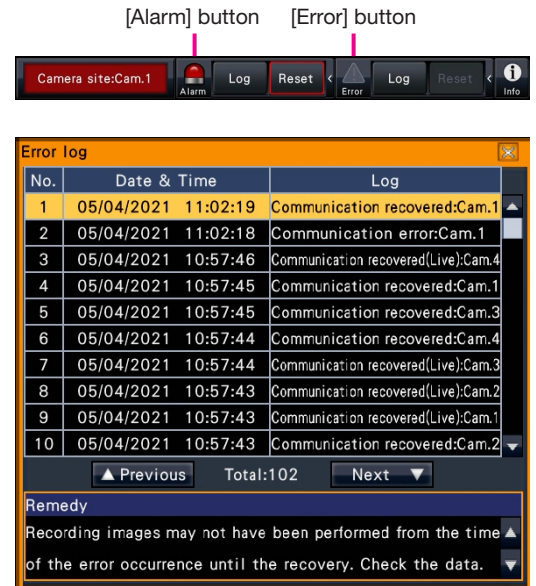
[Alarm] button [Error] button

Camera site:Cam.1 Alarm Log Reset Error Log Reset Info

Error log

| No. | Date & Time | Log |
|---|---|---|
| 1 | 05/04/2021 11:02:19 | Communication recovered:Cam.1 |
| 2 | 05/04/2021 11:02:18 | Communication error:Cam.1 |
| 3 | 05/04/2021 10:57:46 | Communication recovered(Live):Cam.4 |
| 4 | 05/04/2021 10:57:45 | Communication recovered:Cam.1 |
| 5 | 05/04/2021 10:57:45 | Communication recovered:Cam.3 |
| 6 | 05/04/2021 10:57:44 | Communication recovered:Cam.4 |
| 7 | 05/04/2021 10:57:44 | Communication recovered(Live):Cam.3 |
| 8 | 05/04/2021 10:57:43 | Communication recovered(Live):Cam.2 |
| 9 | 05/04/2021 10:57:43 | Communication recovered(Live):Cam.1 |
| 10 | 05/04/2021 10:57:43 | Communication recovered:Cam.2 |

▲ Previous Total:102 Next ▼

Remedy

Recording images may not have been performed from the time of the error occurrence until the recovery. Check the data.